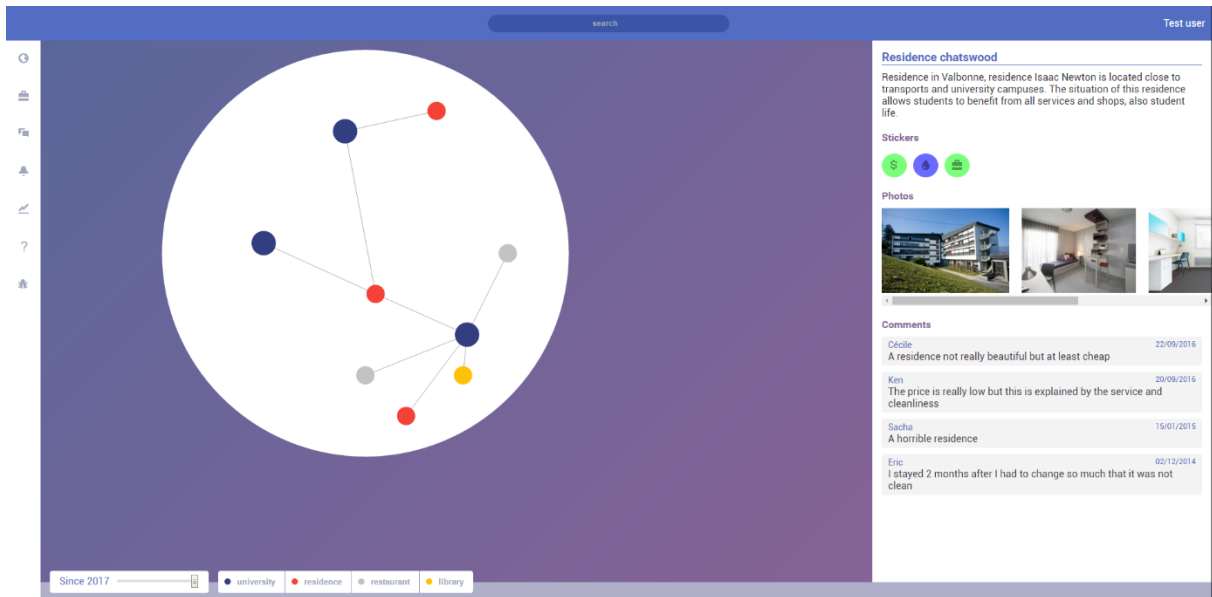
search

Test user

Residence chatswood

Residence in Valbonne, residence Isaac Newton is located close to transports and university campuses. The situation of this residence allows students to benefit from all services and shops, also student life.

Stickers

Photos

Comments

Cécile 22/09/2016
A residence not really beautiful but at least cheap

Ken 20/09/2016
The price is really low but this is explained by the service and cleanliness

Sacha 15/01/2015
A horrible residence

Eric 02/12/2014
I stayed 2 months after I had to change so much that it was not clean

Since 2017

university residence restaurant library